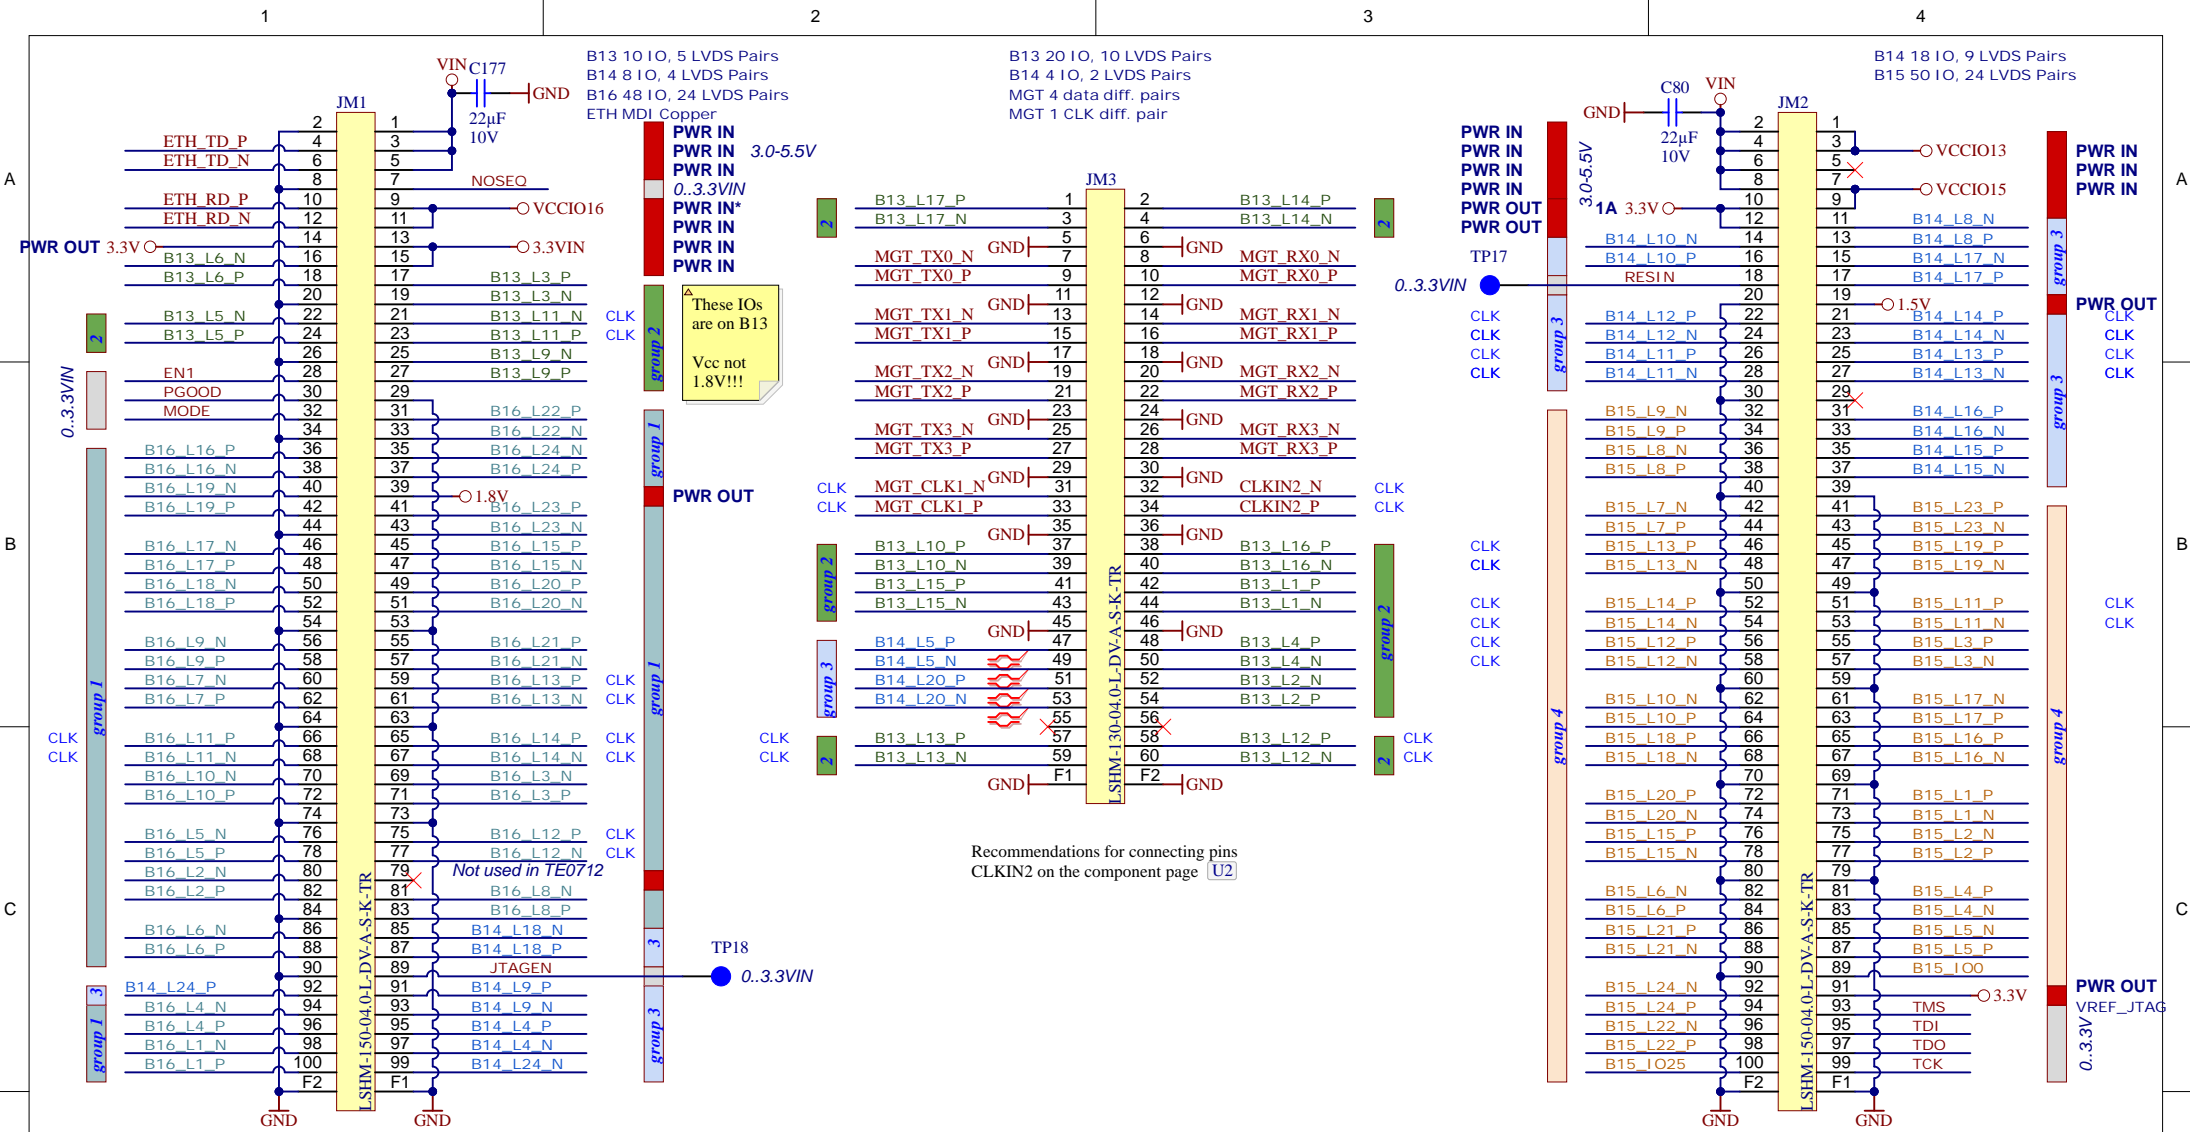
1 2 3 4

A B C

B13 10 IO, 5 LVDS Pairs
B14 8 IO, 4 LVDS Pairs
B16 48 IO, 24 LVDS Pairs
ETH MDI Copper

B13 20 IO, 10 LVDS Pairs
B14 4 IO, 2 LVDS Pairs
MGT 4 data diff. pairs
MGT 1 CLK diff. pair

B14 18 IO, 9 LVDS Pairs
B15 50 IO, 24 LVDS Pairs

VIN C177 GND 22µF 10V
JM1

ETH_TD_P ETH_TD_N ETH_RD_P ETH_RD_N
NOSEQ
VCCIO16
PWR OUT 3.3V
3.3VIN
B13_L6_N B13_L6_P B13_L3_P B13_L3_N
B13_L5_N B13_L5_P B13_L11_N B13_L11_P CLK CLK
B13_L9_N B13_L9_P
EN1 PGOOD MODE
B16_L22_P B16_L22_N B16_L24_N B16_L24_P
B16_L16_P B16_L16_N B16_L19_N B16_L19_P
1.8V
B16_L23_P B16_L23_N
B16_L17_N B16_L17_P B16_L18_N B16_L18_P
B16_L15_P B16_L15_N B16_L20_P B16_L20_N
B16_L9_N B16_L9_P B16_L7_N B16_L7_P
B16_L21_P B16_L21_N B16_L13_P B16_L13_N CLK CLK
B16_L11_P B16_L11_N B16_L10_N B16_L10_P
B16_L14_P B16_L14_N B16_L3_N B16_L3_P CLK CLK
B16_L5_N B16_L5_P B16_L2_N B16_L2_P
B16_L12_P B16_L12_N CLK CLK
Not used in TE0712
B16_L8_N B16_L8_P
B16_L6_N B16_L6_P
B14_L18_N B14_L18_P
JTAGEN
B14_L24_P B16_L4_N B16_L4_P B16_L1_N B16_L1_P
B14_L9_P B14_L9_N B14_L4_P B14_L4_N B14_L24_N
GND GND
LSHM-150-04.0-L-DV-A-S-K-TR
0..3.3VIN
group 1 group 2 group 3
CLK CLK

PWR IN PWR IN PWR IN 3.0-5.5V
0..3.3VIN
PWR IN*
PWR IN PWR IN PWR IN
These IOs are on B13

Vcc not 1.8V!!!
PWR OUT
TP18 0..3.3VIN

JM3
B13_L17_P B13_L17_N B13_L14_P B13_L14_N
MGT_TX0_N MGT_TX0_P MGT_RX0_N MGT_RX0_P
MGT_TX1_N MGT_TX1_P MGT_RX1_N MGT_RX1_P
MGT_TX2_N MGT_TX2_P MGT_RX2_N MGT_RX2_P
MGT_TX3_N MGT_TX3_P MGT_RX3_N MGT_RX3_P
CLK CLK MGT_CLK1_N MGT_CLK1_P CLKIN2_N CLKIN2_P CLK CLK
B13_L10_P B13_L10_N B13_L15_P B13_L15_N
B13_L16_P B13_L16_N B13_L1_P B13_L1_N
B14_L5_P B14_L5_N B14_L20_P B14_L20_N
B13_L4_P B13_L4_N B13_L2_N B13_L2_P
CLK CLK B13_L13_P B13_L13_N B13_L12_P B13_L12_N CLK CLK
GND
LSHM-130-04.0-L-DV-A-S-K-TR

Recommendations for connecting pins CLKIN2 on the component page U2

PWR IN PWR IN PWR IN PWR IN PWR OUT PWR OUT
3.0-5.5V
1A 3.3V
TP17
0..3.3VIN
GND C80 22µF 10V VIN
JM2
VCCIO13 VCCIO15
B14_L8_N B14_L8_P B14_L17_N B14_L17_P
B14_L10_N B14_L10_P RESIN
1.5V
B14_L12_P B14_L12_N B14_L11_P B14_L11_N CLK CLK CLK CLK
B14_L14_P B14_L14_N B14_L13_P B14_L13_N CLK CLK CLK CLK
B15_L9_N B15_L9_P B15_L8_N B15_L8_P
B14_L16_P B14_L16_N B14_L15_P B14_L15_N
B15_L7_N B15_L7_P B15_L13_P B15_L13_N CLK CLK
B15_L23_P B15_L23_N B15_L19_P B15_L19_N
B15_L14_P B15_L14_N B15_L12_P B15_L12_N CLK CLK CLK CLK
B15_L11_P B15_L11_N B15_L3_P B15_L3_N CLK CLK
B15_L10_N B15_L10_P B15_L18_P B15_L18_N
B15_L17_N B15_L17_P B15_L16_P B15_L16_N
B15_L20_P B15_L20_N B15_L15_P B15_L15_N
B15_L1_P B15_L1_N B15_L2_N B15_L2_P
B15_L6_N B15_L6_P B15_L21_P B15_L21_N
B15_L4_P B15_L4_N B15_L5_N B15_L5_P
B15_L24_N B15_L24_P B15_L22_N B15_L22_P B15_IO25
B15_IO0 3.3V TMS TDI TDO TCK
PWR IN PWR IN PWR IN PWR OUT PWR OUT VREF_JTAG 0..3.3V
LSHM-150-04.0-L-DV-A-S-K-TR
GND GND
group 3 group 4